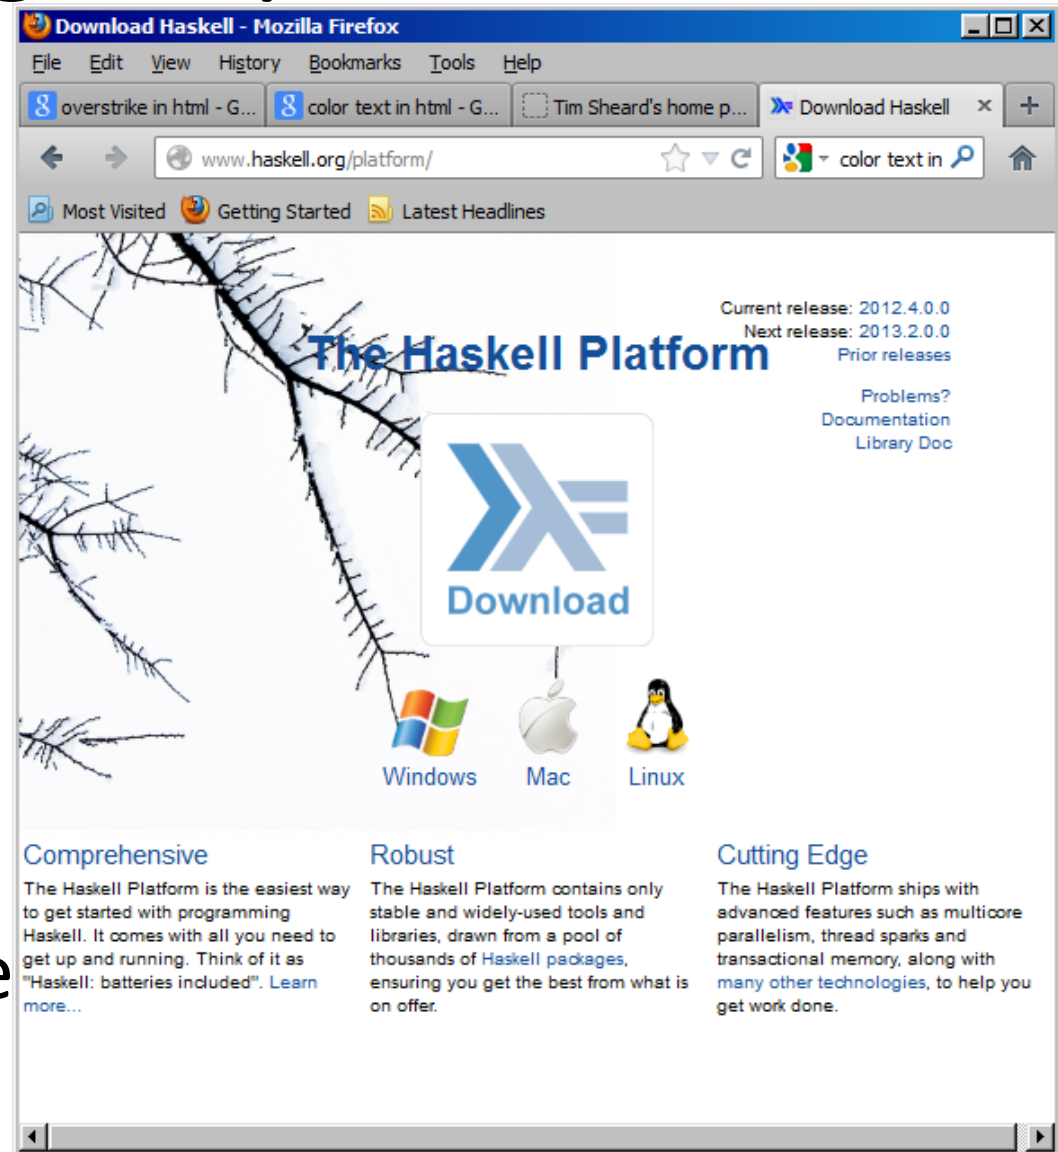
Download Haskell - Mozilla Firefox

File Edit View History Bookmarks Tools Help

overstrike in html - G... | color text in html - G... | Tim Sheard's home p... | Download Haskell ×

www.haskell.org/platform/

color text in

Most Visited Getting Started Latest Headlines

Current release: 2012.4.0.0
Next release: 2013.2.0.0
Prior releases

The Haskell Platform

Problems?
Documentation
Library Doc

Download

Windows Mac Linux

Comprehensive

The Haskell Platform is the easiest way to get started with programming Haskell. It comes with all you need to get up and running. Think of it as "Haskell: batteries included". Learn more...

Robust

The Haskell Platform contains only stable and widely-used tools and libraries, drawn from a pool of thousands of Haskell packages, ensuring you get the best from what is on offer.

Cutting Edge

The Haskell Platform ships with advanced features such as multicore parallelism, thread sparks and transactional memory, along with many other technologies, to help you get work done.